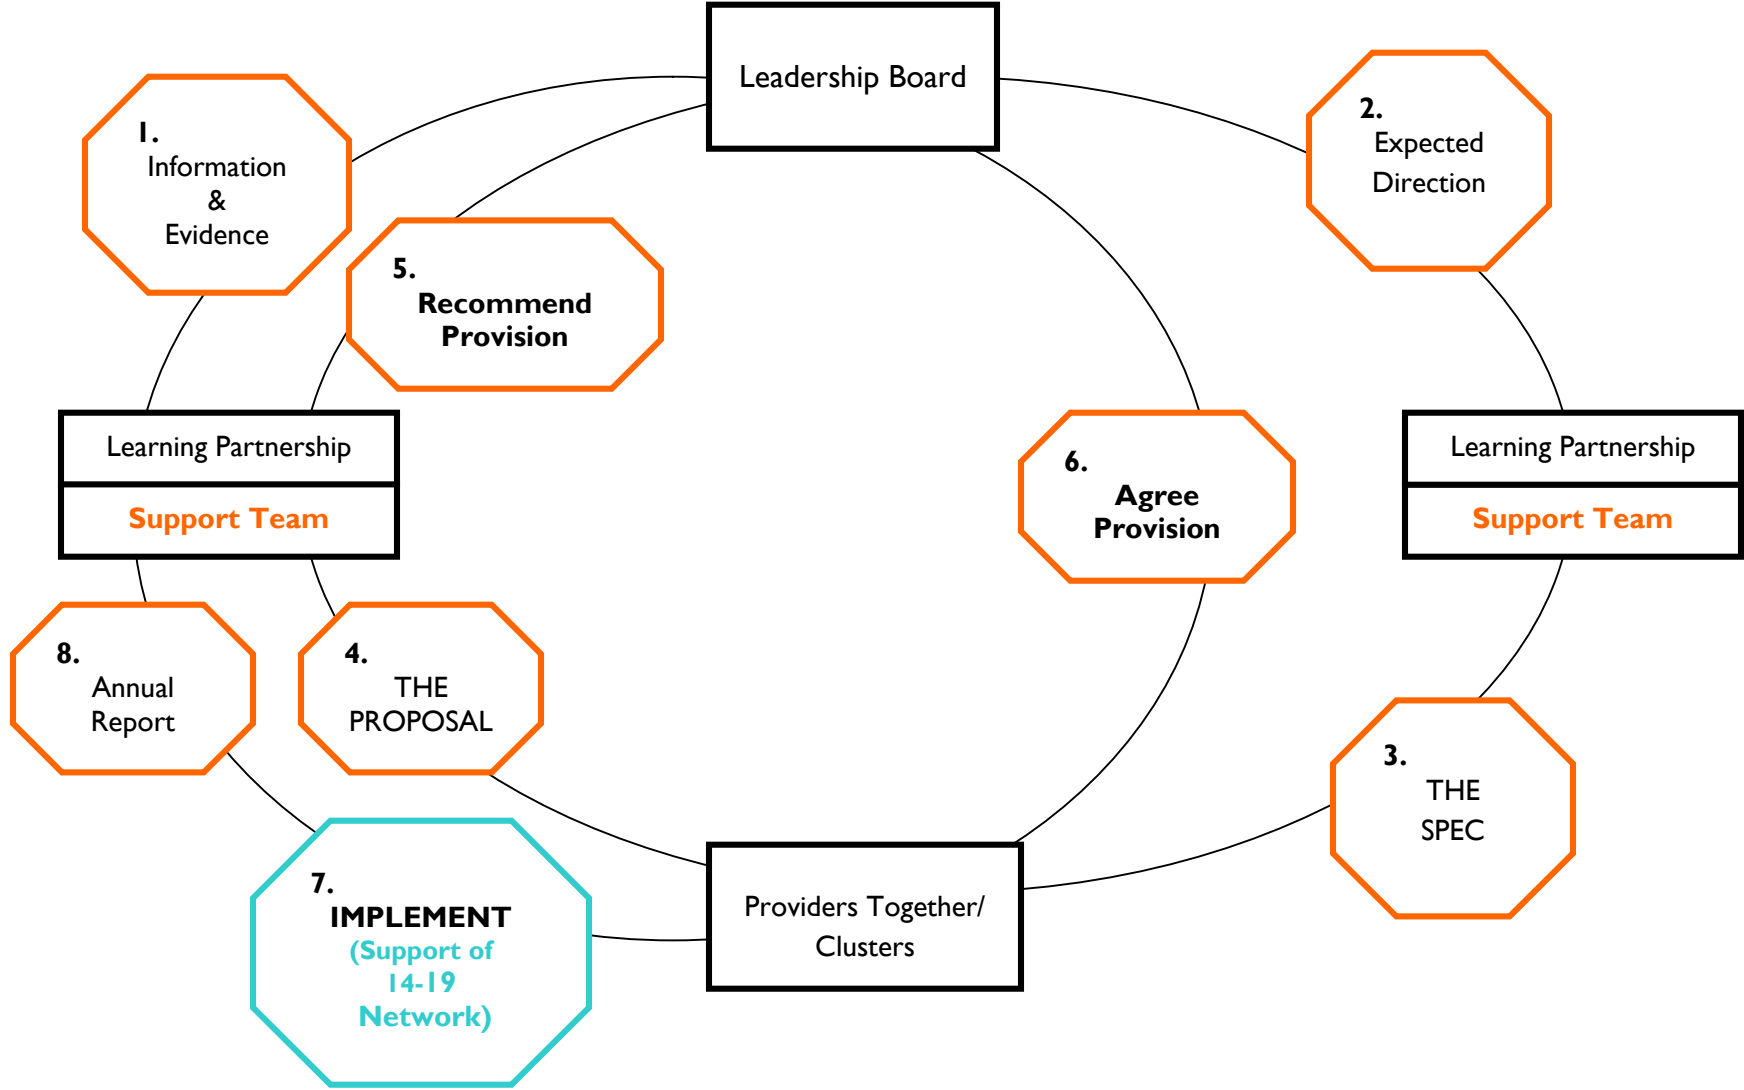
Leadership Board

1.
Information
&
Evidence

2.
Expected
Direction

5.
Recommend
Provision

6.
Agree
Provision

Learning Partnership
Support Team

Learning Partnership
Support Team

8.
Annual
Report

4.
THE
PROPOSAL

3.
THE
SPEC

7.
IMPLEMENT
(Support of
14-19
Network)

Providers Together/
Clusters